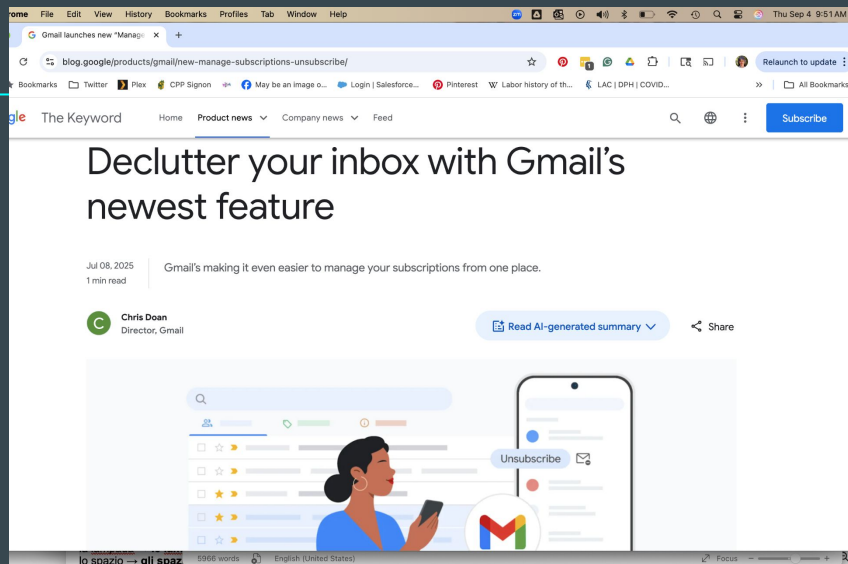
rome File Edit View History Bookmarks Profiles Tab Window Help
Thu Sep 4 9:51 AM
Gmail launches new "Manage ×
+
blog.google/products/gmail/new-manage-subscriptions-unsubscribe/
Relaunch to update
Bookmarks Twitter Plex CPP Signon May be an image o... Login | Salesforce... Pinterest Labor history of th... LAC | DPH | COVID...
All Bookmarks
gle The Keyword Home Product news Company news Feed
Subscribe

Declutter your inbox with Gmail's newest feature

Jul 08, 2025
1 min read
Gmail's making it even easier to manage your subscriptions from one place.

C
Chris Doan
Director, Gmail
Read AI-generated summary
Share

Unsubscribe

lo spazio → gli spaz
5966 words
English (United States)
Focus